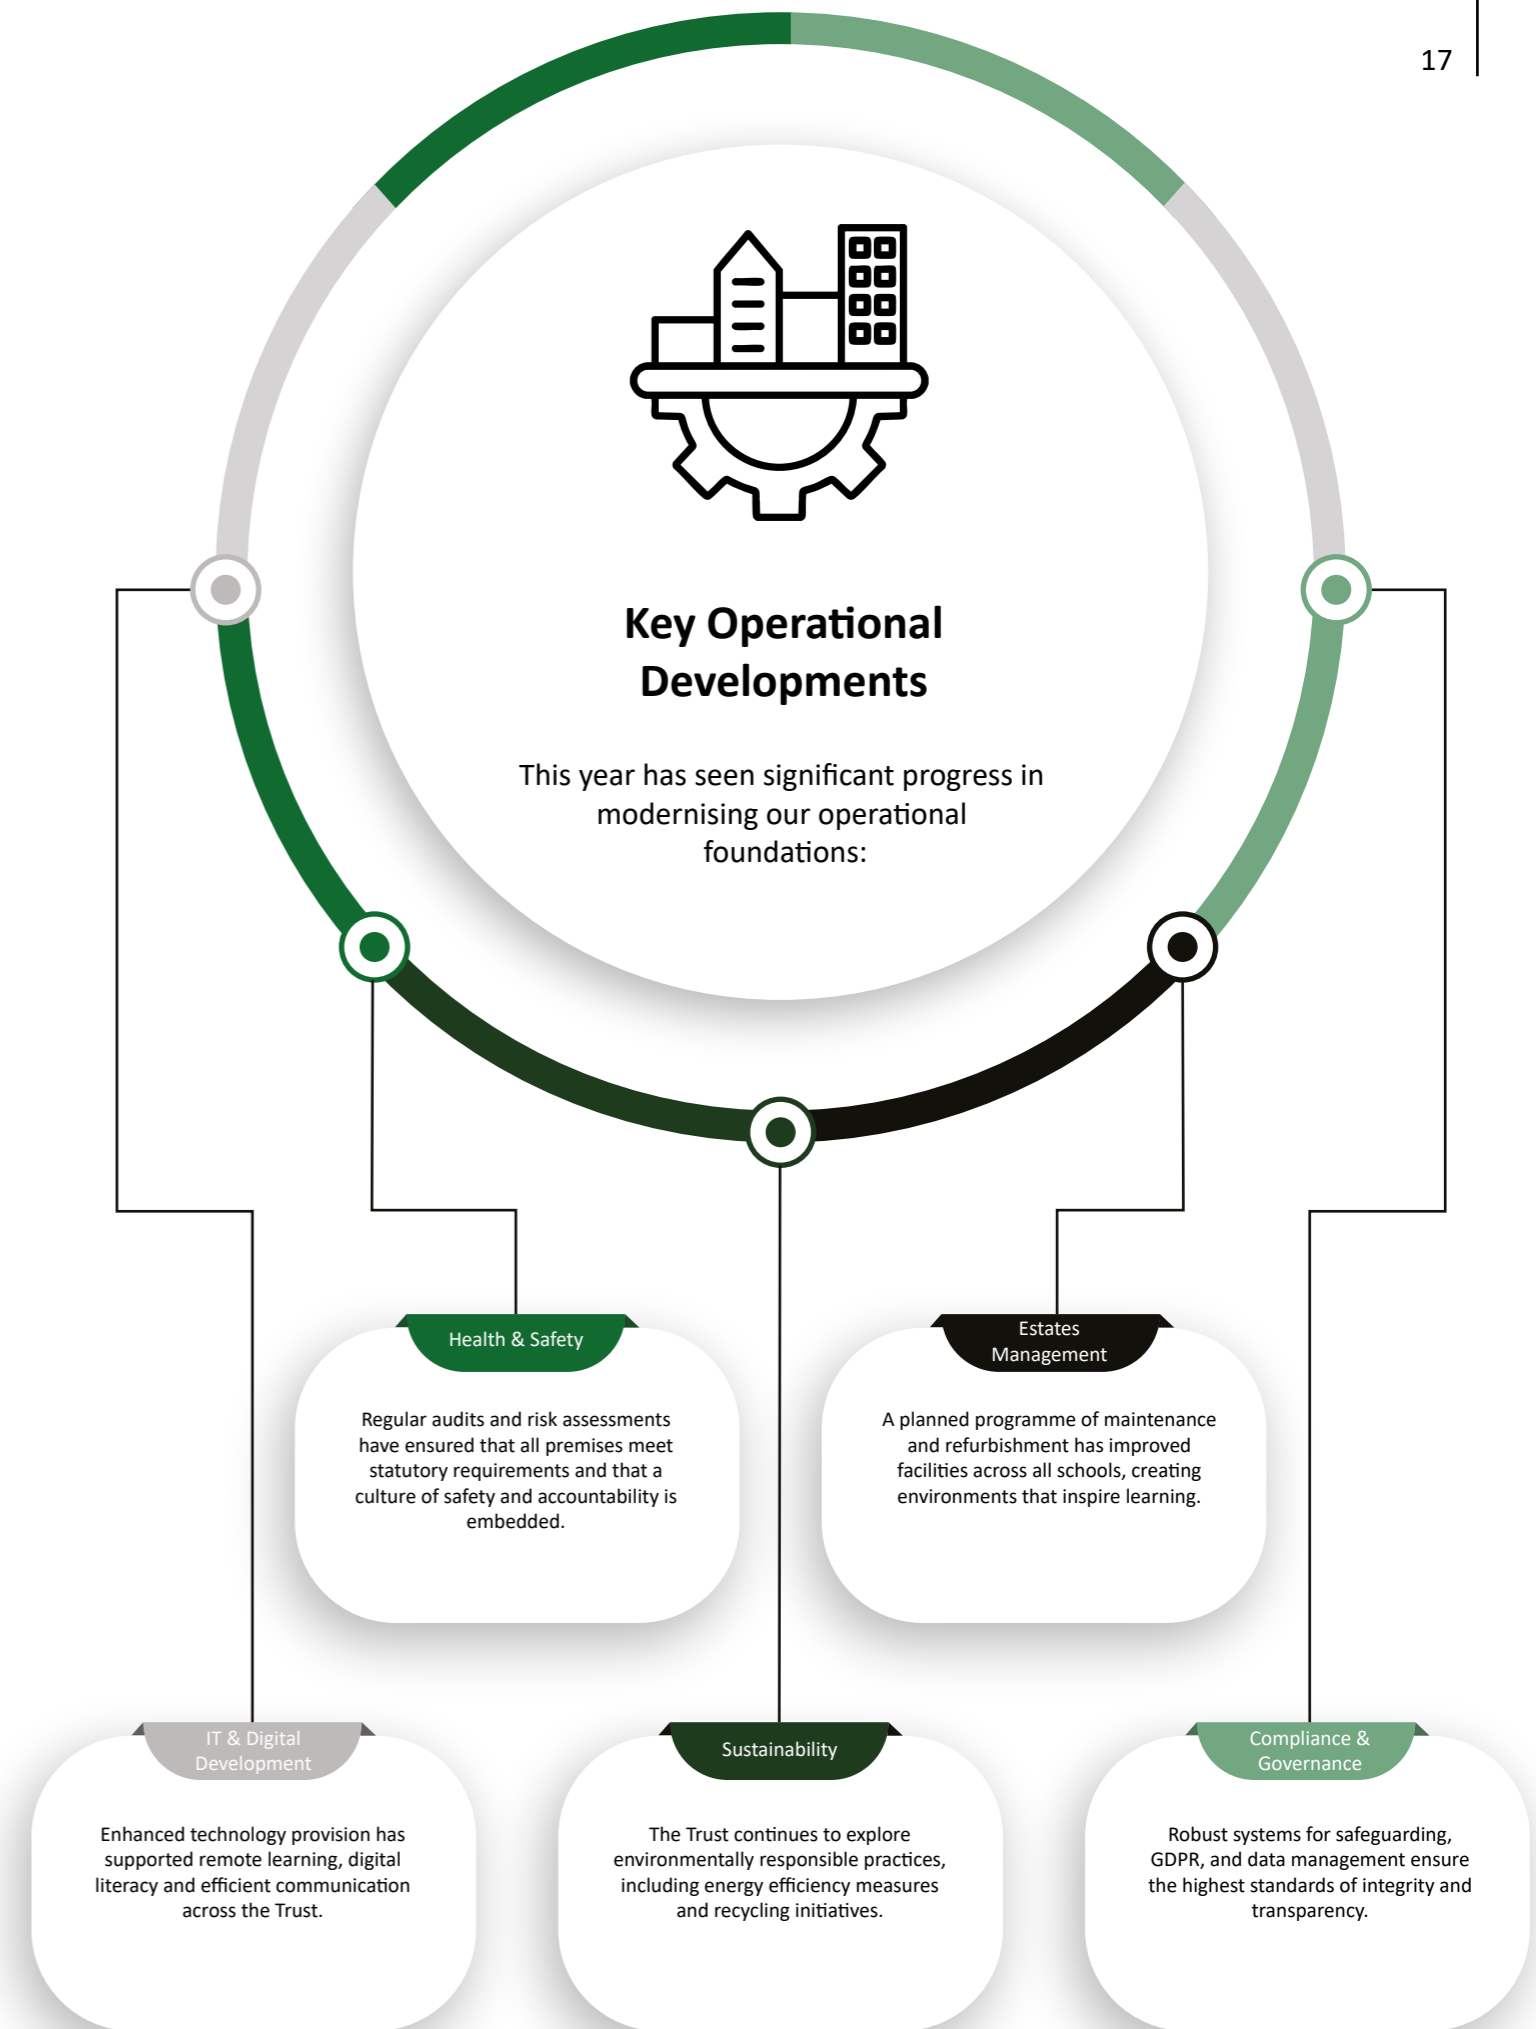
17

Key Operational Developments

This year has seen significant progress in modernising our operational foundations:

Health & Safety

Regular audits and risk assessments have ensured that all premises meet statutory requirements and that a culture of safety and accountability is embedded.

Estates Management

A planned programme of maintenance and refurbishment has improved facilities across all schools, creating environments that inspire learning.

IT & Digital Development

Enhanced technology provision has supported remote learning, digital literacy and efficient communication across the Trust.

Sustainability

The Trust continues to explore environmentally responsible practices, including energy efficiency measures and recycling initiatives.

Compliance & Governance

Robust systems for safeguarding, GDPR, and data management ensure the highest standards of integrity and transparency.